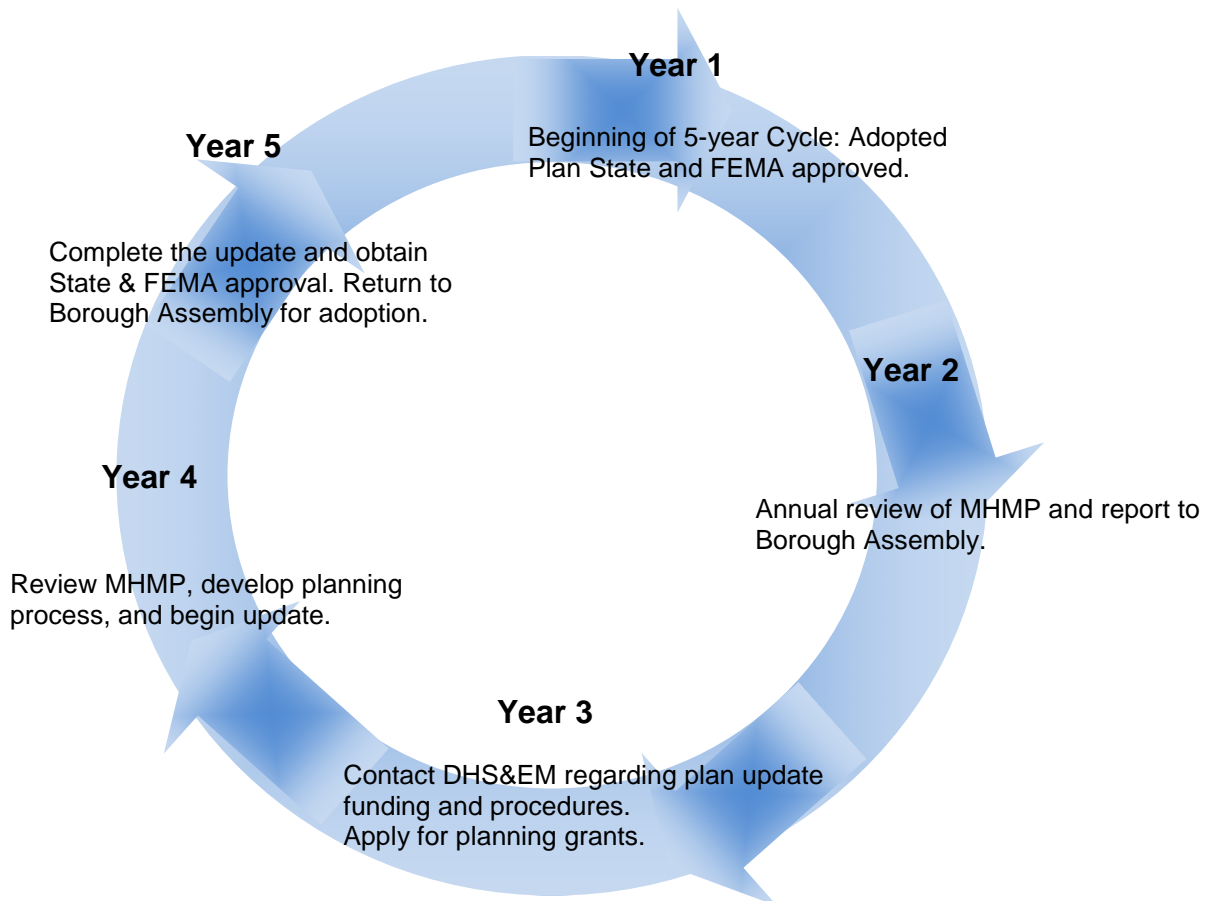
Year 1

Beginning of 5-year Cycle: Adopted Plan State and FEMA approved.

Year 2

Annual review of MHMP and report to Borough Assembly.

Year 3

Contact DHS&EM regarding plan update funding and procedures.
Apply for planning grants.

Year 4

Review MHMP, develop planning process, and begin update.

Year 5

Complete the update and obtain State & FEMA approval. Return to Borough Assembly for adoption.